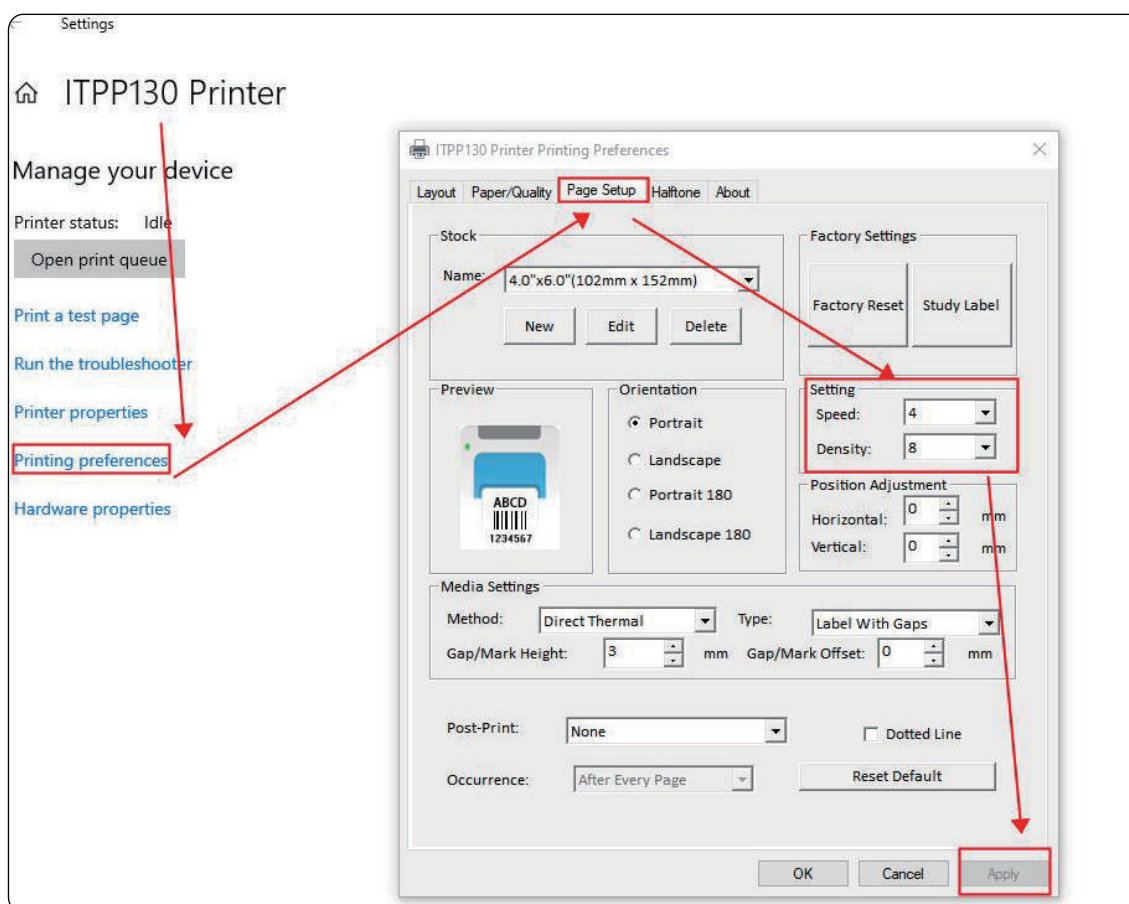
Settings

ITPP130 Printer

Manage your device

Printer status: Idle

Open print queue

Print a test page

Run the troubleshooter

Printer properties

Printing preferences

Hardware properties

ITPP130 Printer Printing Preferences

Layout | Paper/Quality | Page Setup | Halftone | About

Stock

Name: 4.0"x6.0"(102mm x 152mm)

New | Edit | Delete

Factory Settings

Factory Reset | Study Label

Preview

ABCD
1234567

Orientation

Portrait

Landscape

Portrait 180

Landscape 180

Setting

Speed: 4

Density: 8

Position Adjustment

Horizontal: 0 mm

Vertical: 0 mm

Media Settings

Method: Direct Thermal

Type: Label With Gaps

Gap/Mark Height: 3 mm

Gap/Mark Offset: 0 mm

Post-Print: None

Dotted Line

Occurrence: After Every Page

Reset Default

OK | Cancel | Apply